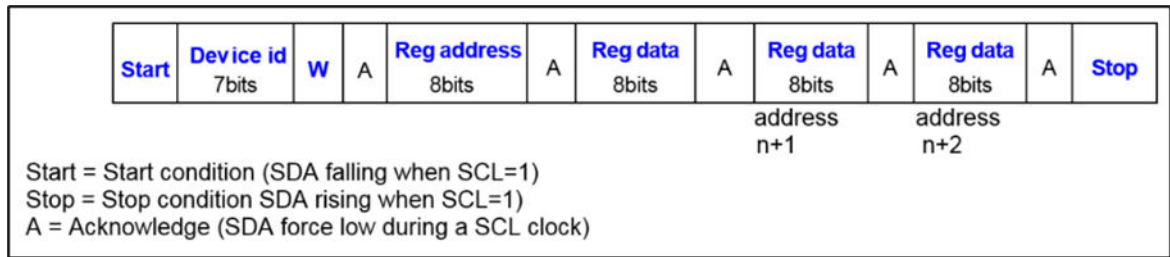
| Start | Device id 7bits | W | A | Reg address 8bits | A | Reg data 8bits | A | Reg data 8bits | A | Reg data 8bits | A | Stop |
|---|---|---|---|---|---|---|---|---|---|---|---|---|

address n+1

address n+2

Start = Start condition (SDA falling when SCL=1)
Stop = Stop condition SDA rising when SCL=1)
A = Acknowledge (SDA force low during a SCL clock)